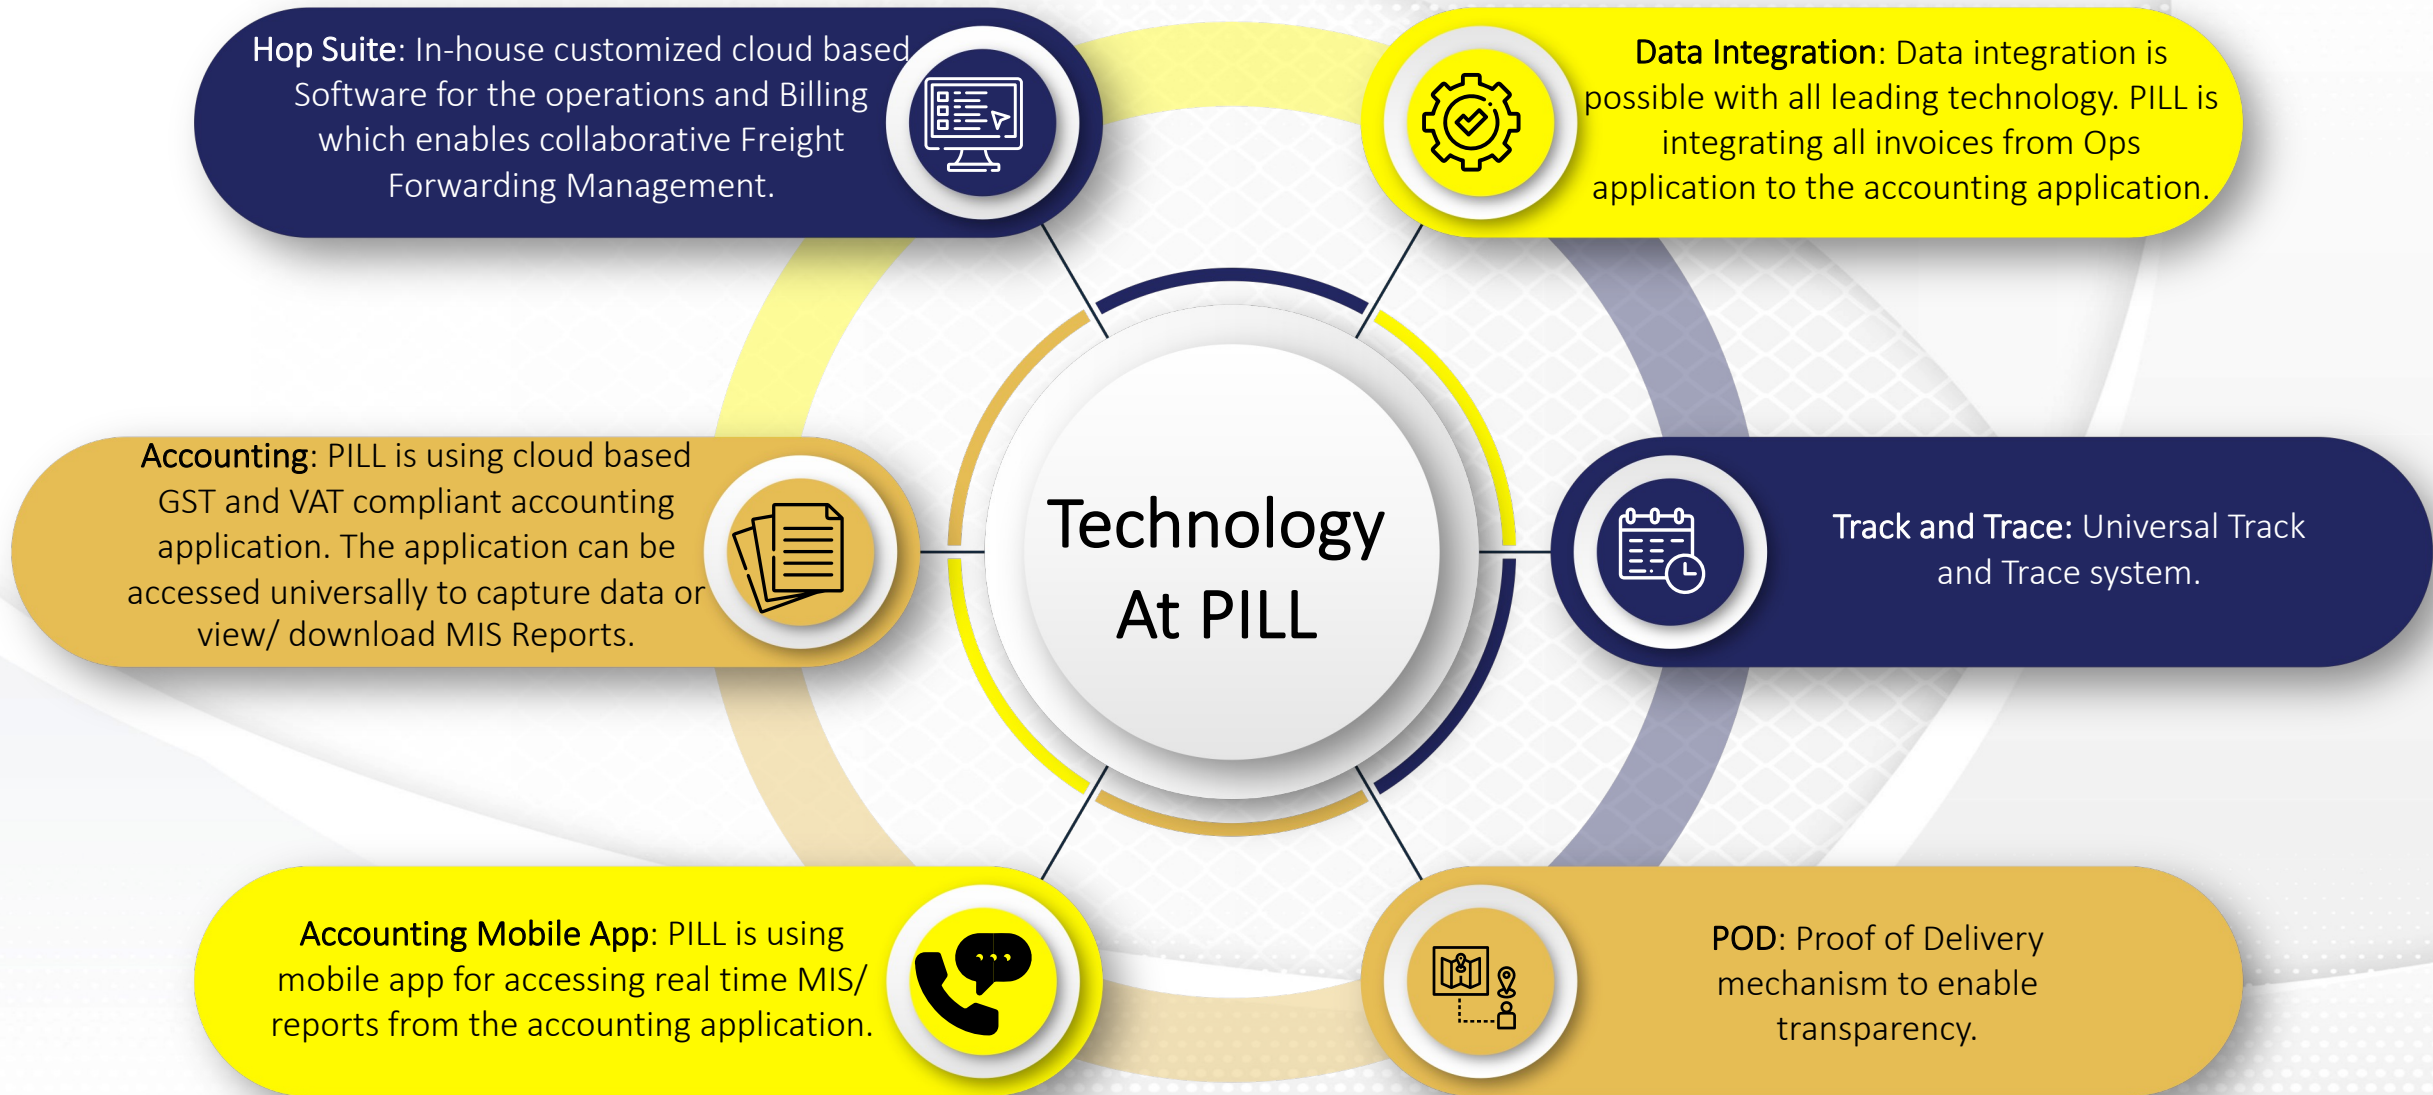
Hop Suite: In-house customized cloud based Software for the operations and Billing which enables collaborative Freight Forwarding Management.

Data Integration: Data integration is possible with all leading technology. PILL is integrating all invoices from Ops application to the accounting application.

Accounting: PILL is using cloud based GST and VAT compliant accounting application. The application can be accessed universally to capture data or view/ download MIS Reports.

Technology At PILL

Track and Trace: Universal Track and Trace system.

Accounting Mobile App: PILL is using mobile app for accessing real time MIS/ reports from the accounting application.

POD: Proof of Delivery mechanism to enable transparency.